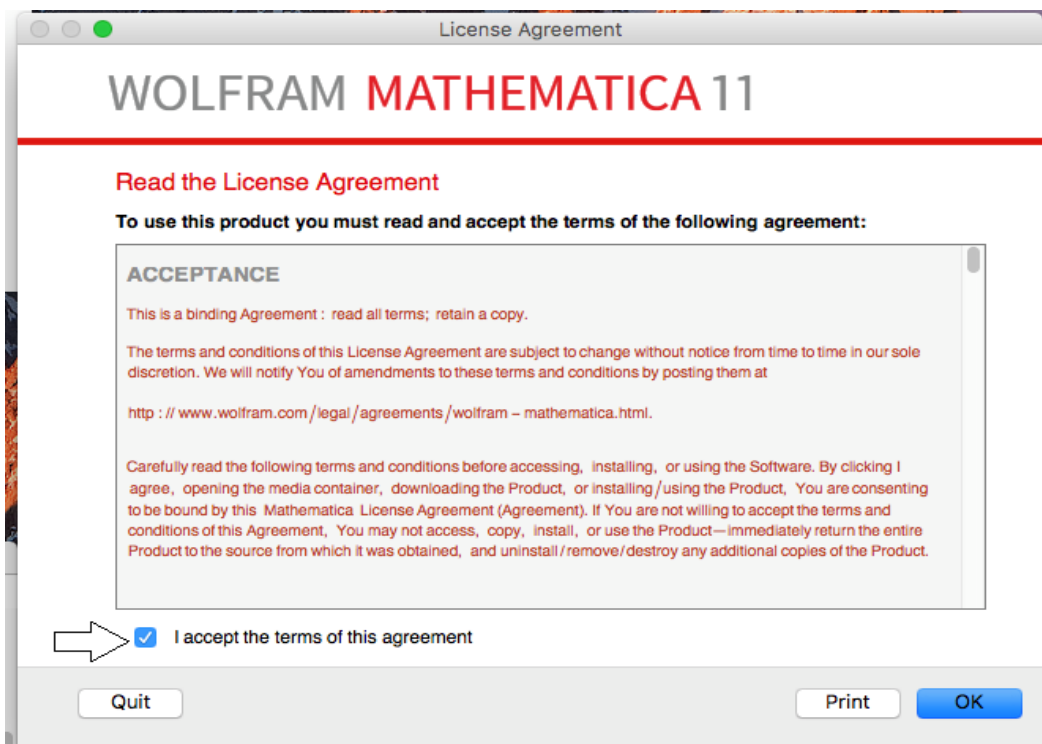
License Agreement

WOLFRAM MATHEMATICA 11

Read the License Agreement

To use this product you must read and accept the terms of the following agreement:

ACCEPTANCE

This is a binding Agreement : read all terms; retain a copy.

The terms and conditions of this License Agreement are subject to change without notice from time to time in our sole discretion. We will notify You of amendments to these terms and conditions by posting them at

http : // www.wolfram.com / legal / agreements / wolfram – mathematica.html.

Carefully read the following terms and conditions before accessing, installing, or using the Software. By clicking I agree, opening the media container, downloading the Product, or installing / using the Product, You are consenting to be bound by this Mathematica License Agreement (Agreement). If You are not willing to accept the terms and conditions of this Agreement, You may not access, copy, install, or use the Product — immediately return the entire Product to the source from which it was obtained, and uninstall / remove / destroy any additional copies of the Product.

I accept the terms of this agreement

Quit

Print

OK